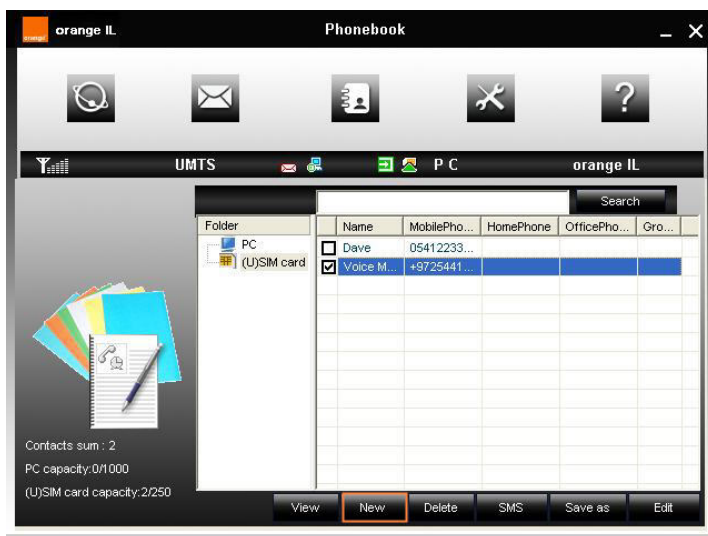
orange orange IL Phonebook _ ×

UMTS PC orange IL

Search

Folder
PC
(U)SIM card

| | Name | MobilePho... | HomePhone | OfficePho... | Gro... |
|---|---|---|---|---|---|
| ☐ | Dave | 05412233... | | | |
| ☑ | Voice M... | +9725441... | | | |

Contacts sum : 2
PC capacity:0/1000
(U)SIM card capacity:2/250

View New Delete SMS Save as Edit